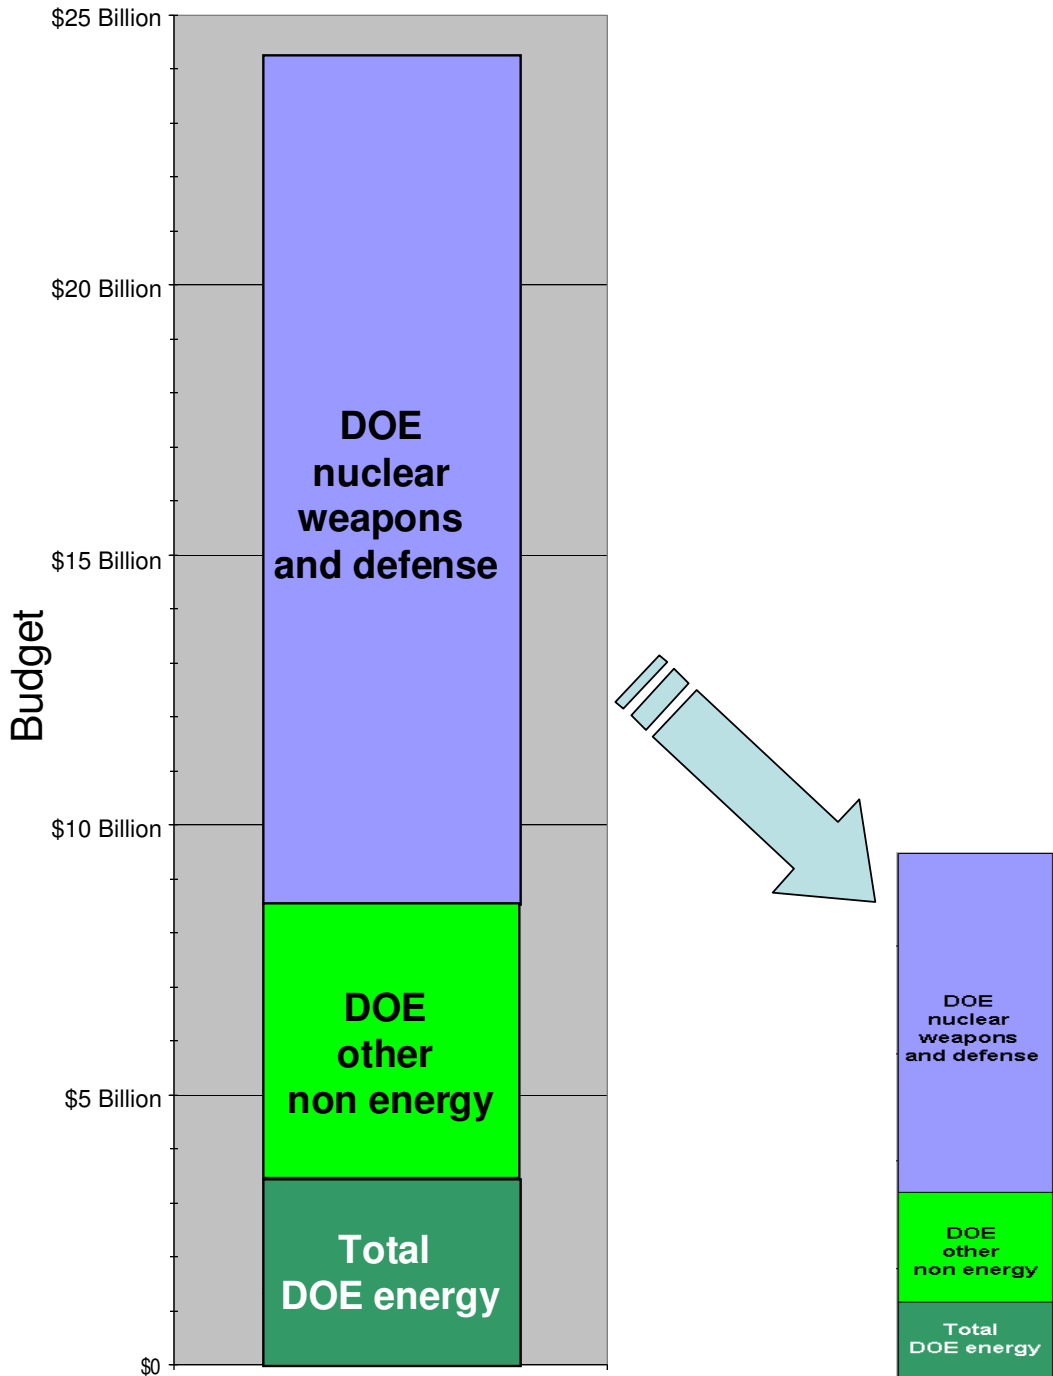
$25 Billion
$20 Billion
$15 Billion
$10 Billion
$5 Billion
$0

Budget

DOE nuclear weapons and defense

DOE other non energy

Total DOE energy

DOE nuclear weapons and defense

DOE other non energy

Total DOE energy